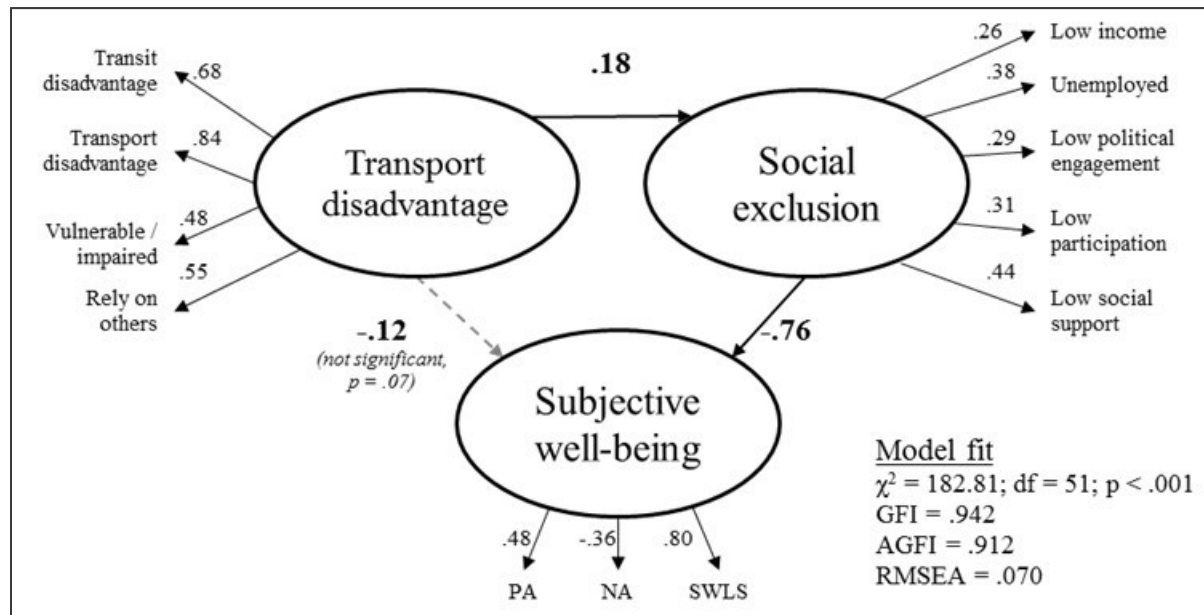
Transit disadvantage
.68
Transport disadvantage
.84
Vulnerable / impaired
.48
Rely on others
.55

Transport disadvantage

.18

Social exclusion

.26
Low income
.38
Unemployed
.29
Low political engagement
.31
Low participation
.44
Low social support

-.12
(not significant, p = .07)

-.76

Subjective well-being

.48
-.36
.80
PA
NA
SWLS

Model fit
$\chi^2$ = 182.81; df = 51; p < .001
GFI = .942
AGFI = .912
RMSEA = .070